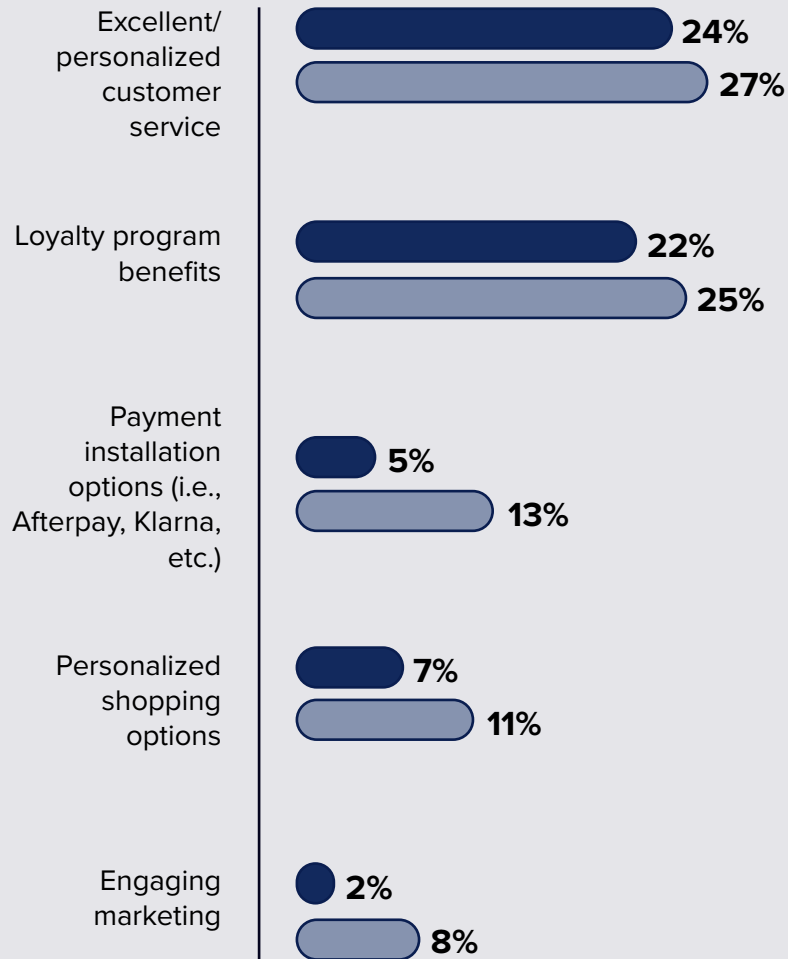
Excellent/ personalized customer service

24%

27%

Loyalty program benefits

22%

25%

Payment installation options (i.e., Afterpay, Klarna, etc.)

5%

13%

Personalized shopping options

7%

11%

Engaging marketing

2%

8%